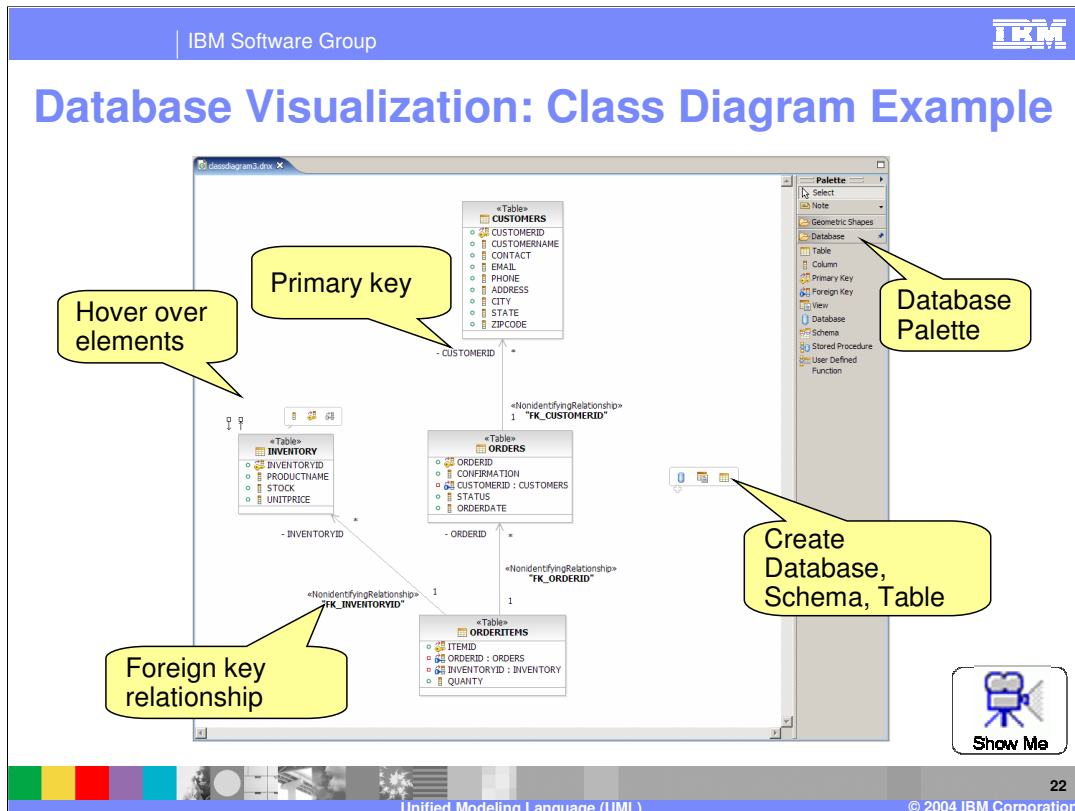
IBM Software Group

IBM

Database Visualization: Class Diagram Example

classdiagram3.dnx

«Table»
CUSTOMERS
CUSTOMERID
CUSTOMERNAME
CONTACT
EMAIL
PHONE
ADDRESS
CITY
STATE
ZIPCODE

Primary key

Hover over elements

- CUSTOMERID

*

«NonidentifyingRelationship»
1 "FK_CUSTOMERID"

«Table»
INVENTORY
INVENTORYID
PRODUCTNAME
STOCK
UNITPRICE

«Table»
ORDERS
ORDERID
CONFIRMATION
CUSTOMERID : CUSTOMERS
STATUS
ORDERDATE

- INVENTORYID

*

- ORDERID

*

«NonidentifyingRelationship»
"FK_ORDERID"

«NonidentifyingRelationship»
"FK_INVENTORYID"

1

1

«Table»
ORDERITEMS
ITEMID
ORDERID : ORDERS
INVENTORYID : INVENTORY
QUANTY

Foreign key relationship

Create Database, Schema, Table

Palette
Select
Note
Geometric Shapes
Database
Table
Column
Primary Key
Foreign Key
View
Database
Schema
Stored Procedure
User Defined Function

Database Palette

Show Me

22

Unified Modeling Language (UML)

© 2004 IBM Corporation